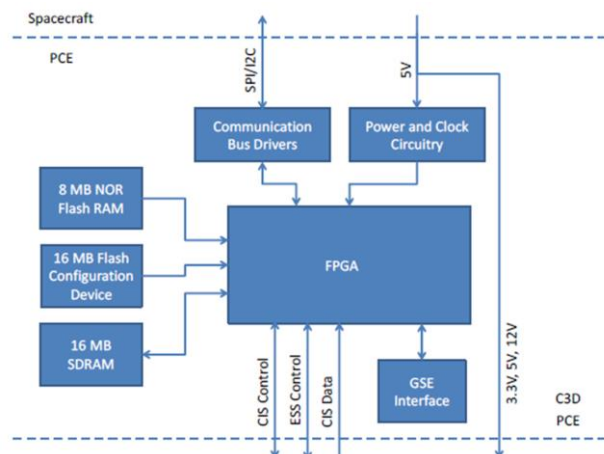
Spacecraft

PCE

SPI/I2C

5V

Communication Bus Drivers

Power and Clock Circuitry

8 MB NOR Flash RAM

16 MB Flash Configuration Device

16 MB SDRAM

FPGA

CIS Control

ESS Control

CIS Data

GSE Interface

3.3V, 5V, 12V

C3D

PCE